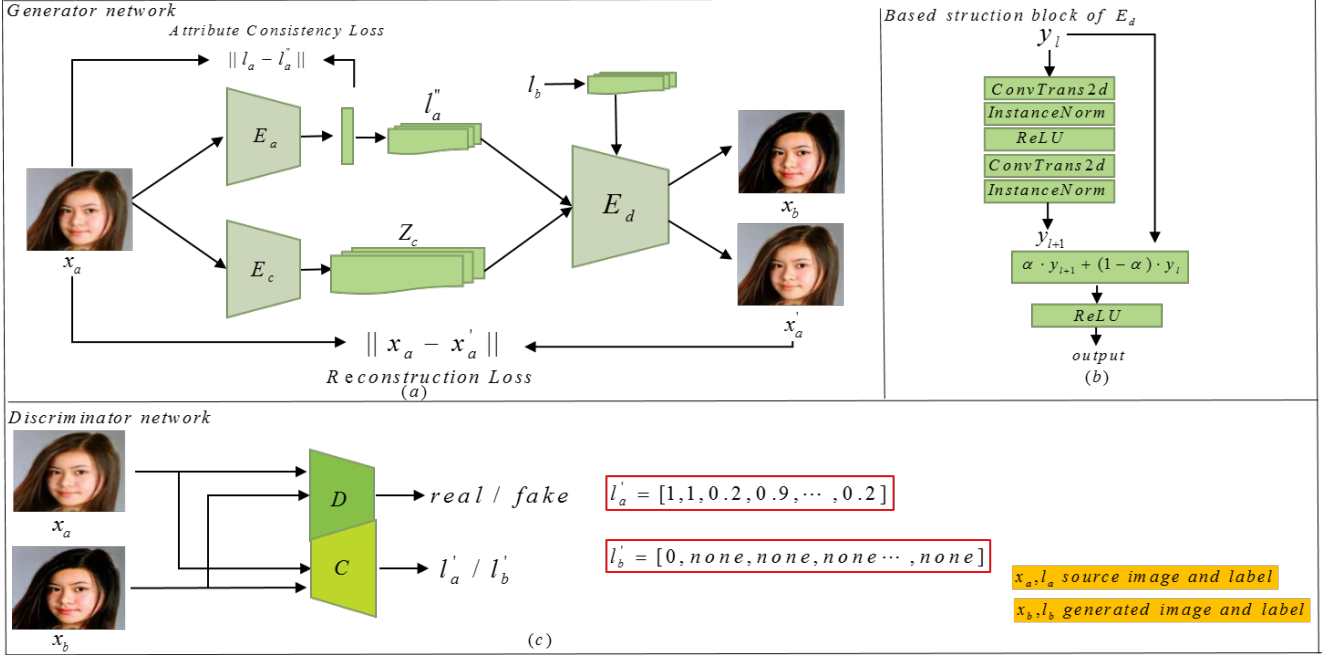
Generator network

Attribute Consistency Loss

$|| l_a - l_a^{''} ||$

$E_a$

$l_a^{''}$

$l_b$

$E_d$

$x_b$

$x_a$

$E_c$

$Z_c$

$x_a^{'}$

$|| x_a - x_a^{'} ||$

Reconstruction Loss

(a)

Based struction block of $E_d$

$y_l$

ConvTrans2d

InstanceNorm

ReLU

ConvTrans2d

InstanceNorm

$y_{l+1}$

$\alpha \cdot y_{l+1} + (1-\alpha) \cdot y_l$

ReLU

output

(b)

Discriminator network

$x_a$

D

real / fake

$l_a^{'} = [1, 1, 0.2, 0.9, \cdots, 0.2]$

$x_b$

C

$l_a^{'} / l_b^{'}$

$l_b^{'} = [0, none, none, none \cdots, none]$

$x_a, l_a$ source image and label

$x_b, l_b$ generated image and label

(c)